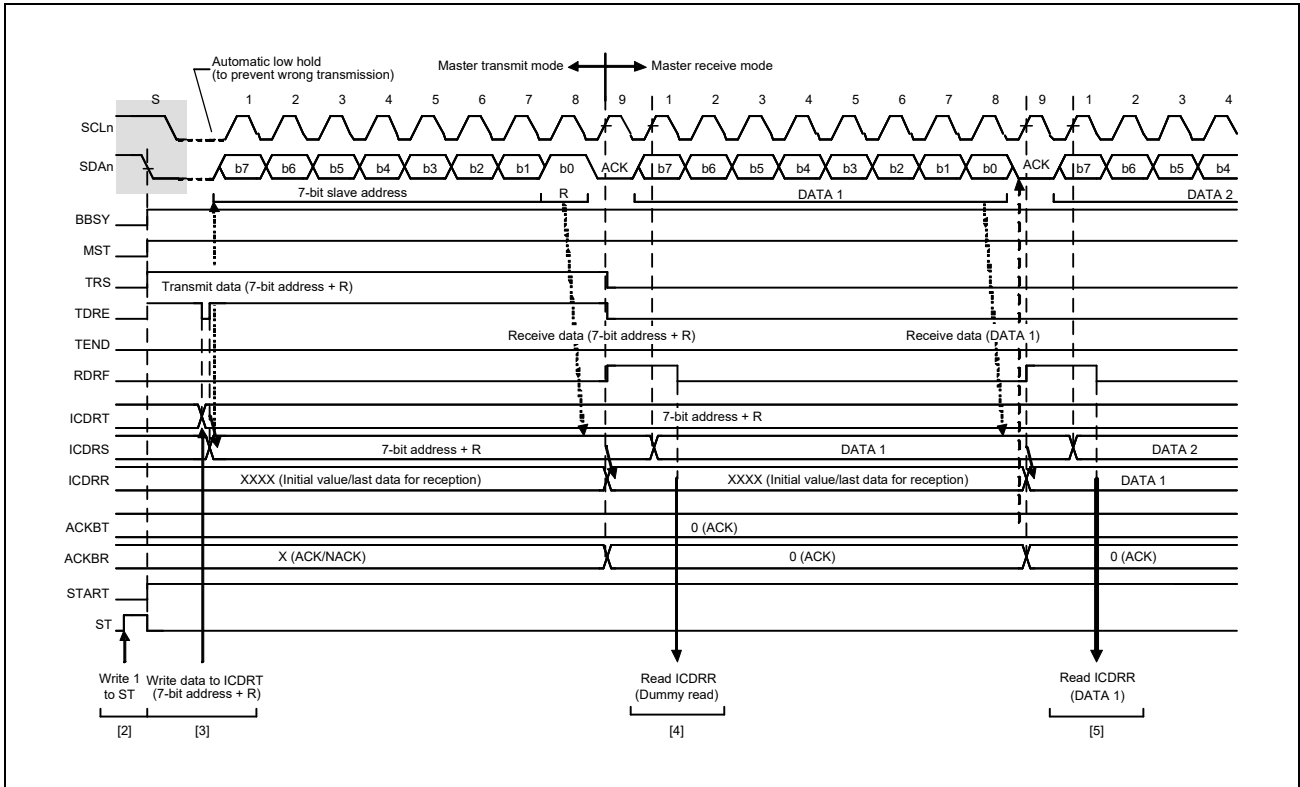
Automatic low hold
(to prevent wrong transmission)

Master transmit mode Master receive mode

S 1 2 3 4 5 6 7 8 9 1 2 3 4 5 6 7 8 9 1 2 3 4

SCLn

SDAn b7 b6 b5 b4 b3 b2 b1 b0 ACK b7 b6 b5 b4 b3 b2 b1 b0 ACK b7 b6 b5 b4

7-bit slave address R DATA 1 DATA 2

BBSY

MST

TRS

Transmit data (7-bit address + R)

TDRE

TEND

Receive data (7-bit address + R) Receive data (DATA 1)

RDRF

ICDRT 7-bit address + R

ICDRS 7-bit address + R DATA 1 DATA 2

ICDRR XXXX (Initial value/last data for reception) XXXX (Initial value/last data for reception) DATA 1

ACKBT 0 (ACK)

ACKBR X (ACK/NACK) 0 (ACK) 0 (ACK)

START

ST

Write 1 to ST

Write data to ICDRT (7-bit address + R)

Read ICDRR (Dummy read)

Read ICDRR (DATA 1)

[2] [3] [4] [5]